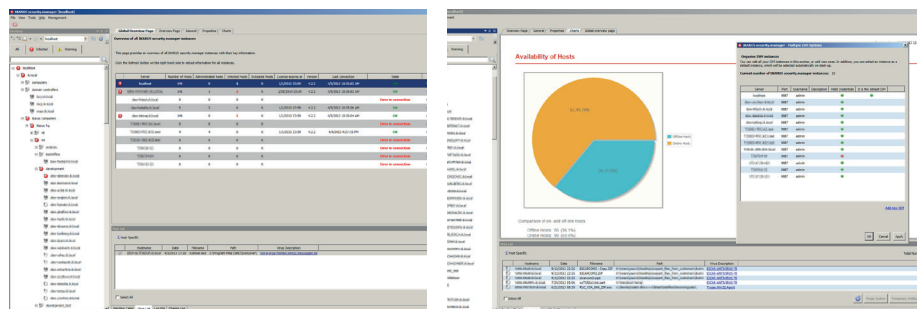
Global Overview Page | Overview Page | General | Properties | Charts

Overview of all SEAKUS security manager instances

All | Infected | Warning

Availability of Hosts

Offline Hosts
Online Hosts

Comparison of on- and off-line hosts

Organize SSM instances

Current number of SEAKUS security manager instances:

Add new SSM

OK | Cancel | Apply

Show all

Host Specific